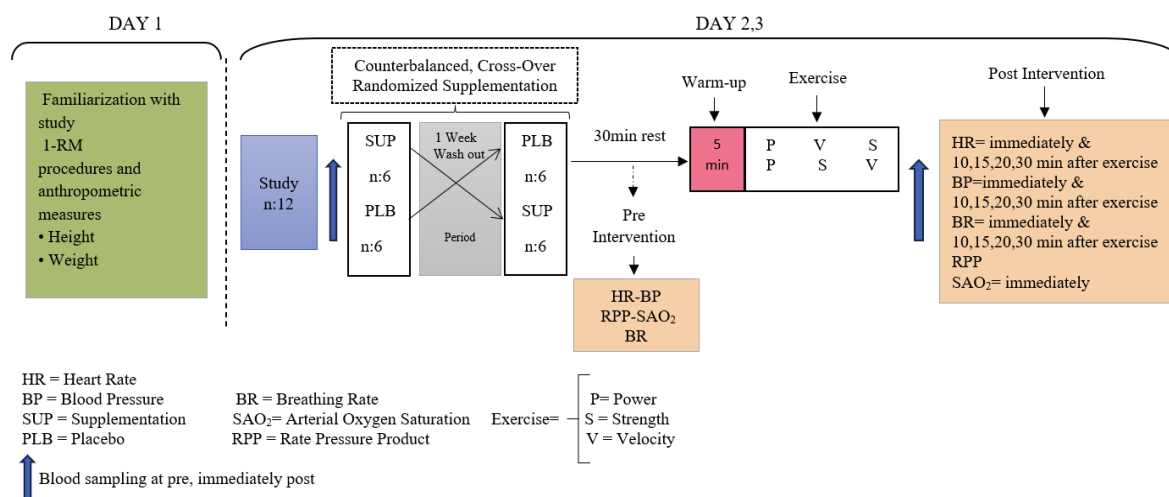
DAY 1

DAY 2,3

Familiarization with study 1-RM procedures and anthropometric measures
• Height
• Weight

Counterbalanced, Cross-Over Randomized Supplementation

Study n:12

SUP n:6 PLB n:6

1 Week Wash out Period

PLB n:6 SUP n:6

30min rest

Pre Intervention

HR-BP RPP-SAO$_2$ BR

Warm-up

5 min

Exercise

| P | V | S |
|---|---|---|
| P | S | V |

Post Intervention

HR= immediately & 10,15,20,30 min after exercise
BP=immediately & 10,15,20,30 min after exercise
BR= immediately & 10,15,20,30 min after exercise
RPP
SAO$_2$= immediately

HR = Heart Rate
BP = Blood Pressure
SUP = Supplementation
PLB = Placebo

BR = Breathing Rate
SAO$_2$= Arterial Oxygen Saturation
RPP = Rate Pressure Product

Exercise=
P= Power
S = Strength
V = Velocity

Blood sampling at pre, immediately post